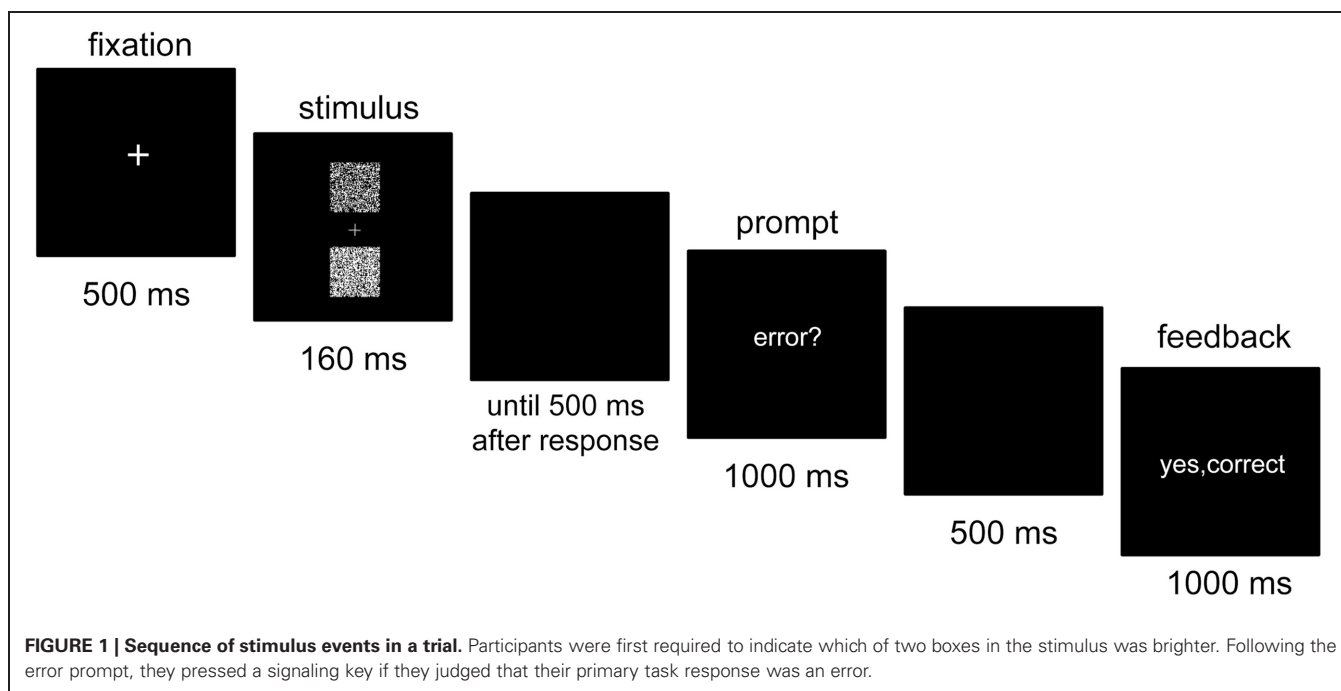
fixation

+

500 ms

stimulus

+

160 ms

until 500 ms after response

prompt

error?

1000 ms

500 ms

feedback

yes,correct

1000 ms

**FIGURE 1 | Sequence of stimulus events in a trial.** Participants were first required to indicate which of two boxes in the stimulus was brighter. Following the error prompt, they pressed a signaling key if they judged that their primary task response was an error.